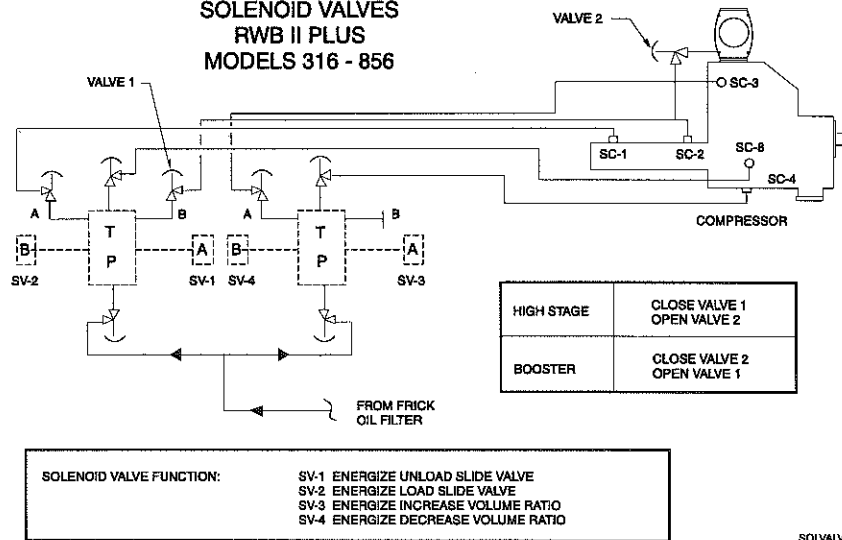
SOLENOID VALVES
RWB II PLUS
MODELS 316 - 856

VALVE 2

VALVE 1

SC-3

SC-1 SC-2

SC-8

SC-4

COMPRESSOR

A B A B

T P T P

B SV-2 A SV-1 B SV-4 A SV-3

| HIGH STAGE | CLOSE VALVE 1 OPEN VALVE 2 |
|---|---|
| BOOSTER | CLOSE VALVE 2 OPEN VALVE 1 |

FROM FRICK OIL FILTER

SOLENOID VALVE FUNCTION:
SV-1 ENERGIZE UNLOAD SLIDE VALVE
SV-2 ENERGIZE LOAD SLIDE VALVE
SV-3 ENERGIZE INCREASE VOLUME RATIO
SV-4 ENERGIZE DECREASE VOLUME RATIO

SOLVALV